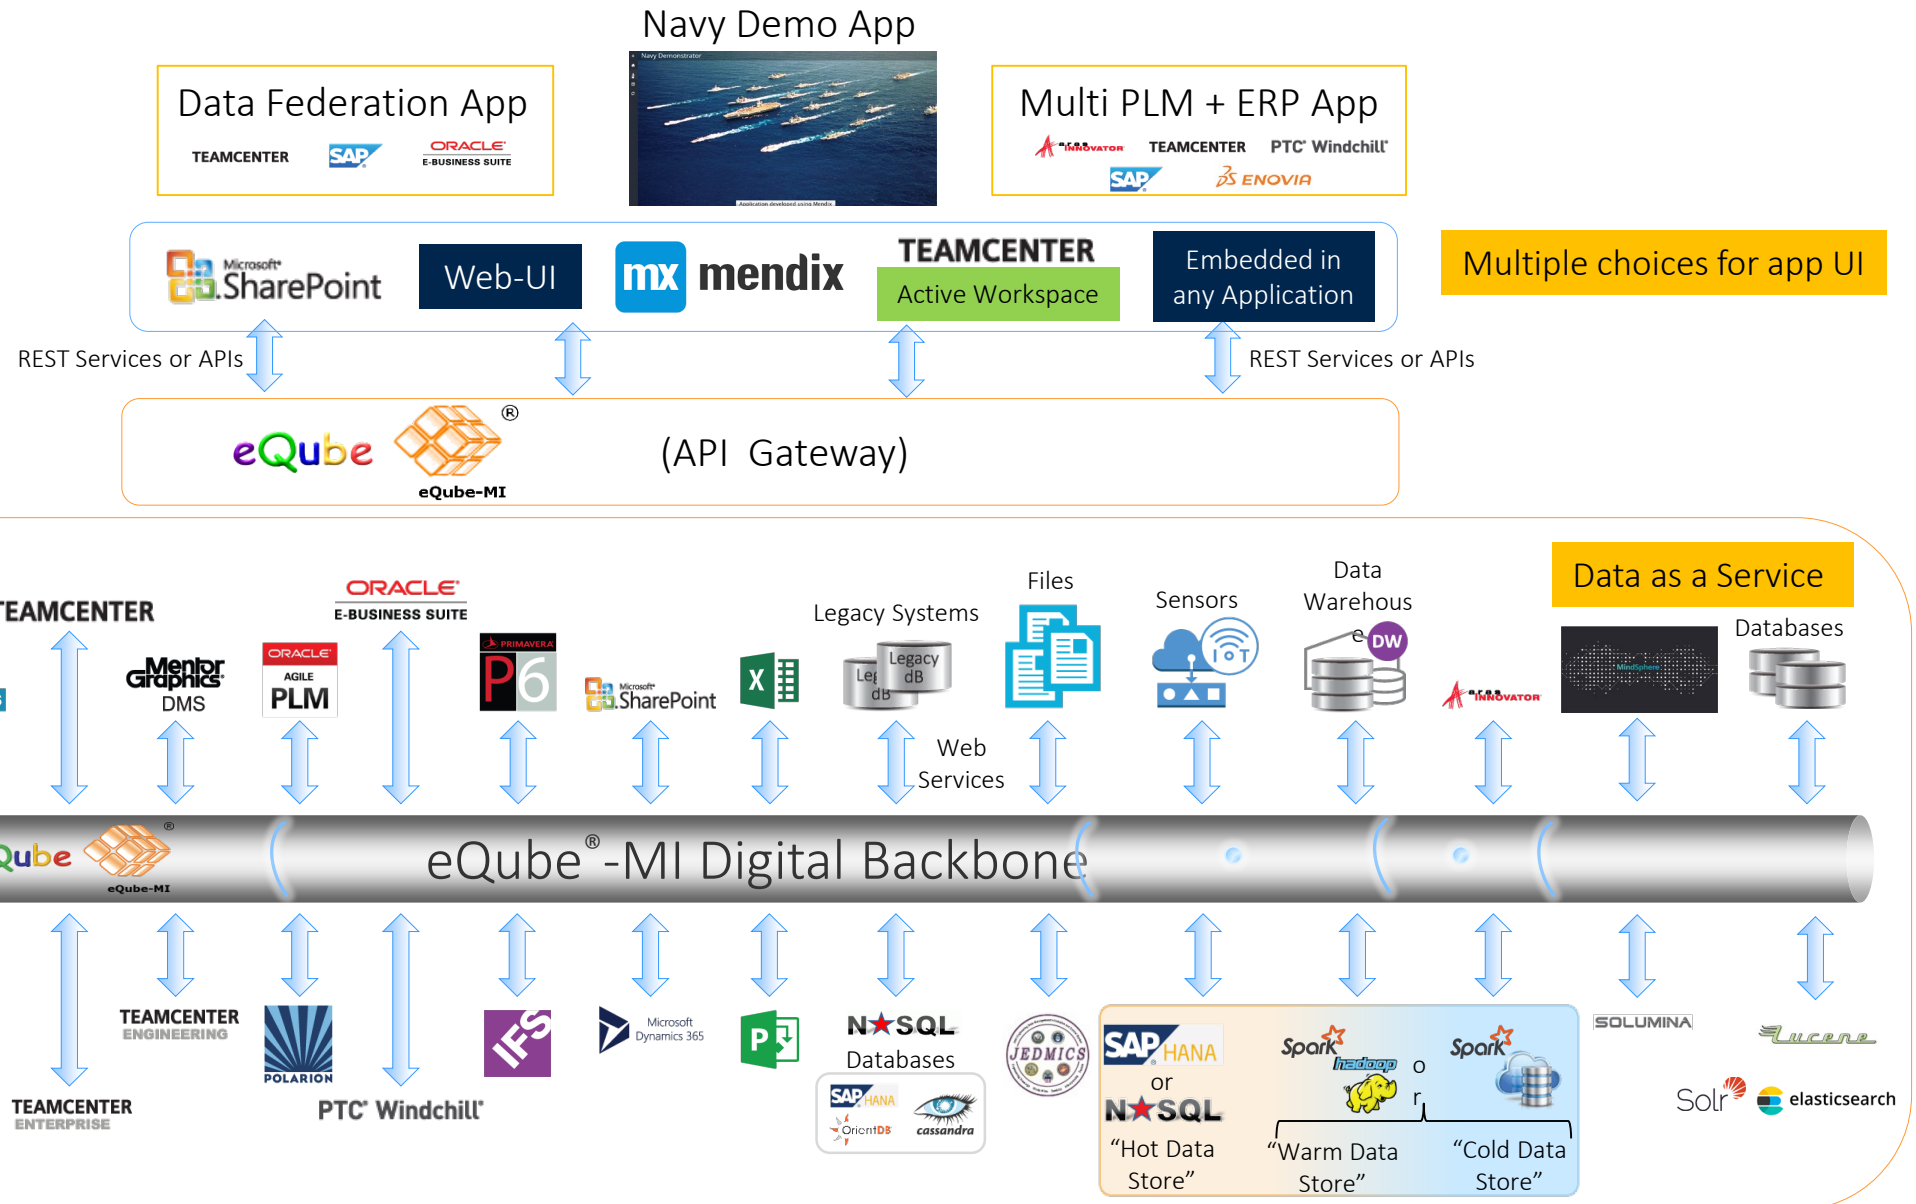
Navy Demo App

Navy Demonstrator

Application developed using Mendix

Data Federation App

TEAMCENTER SAP ORACLE E-BUSINESS SUITE

Multi PLM + ERP App

ARAS INNOVATOR TEAMCENTER PTC Windchill SAP ENOVIA

Microsoft SharePoint

Web-UI

mx mendix

TEAMCENTER Active Workspace

Embedded in any Application

Multiple choices for app UI

REST Services or APIs

REST Services or APIs

eQube ®

eQube-MI

(API Gateway)

TEAMCENTER

ORACLE E-BUSINESS SUITE

Mentor Graphics DMS

ORACLE AGILE PLM

PRIMAVERA P6

Microsoft SharePoint

X

Legacy Systems

Legacy dB

Leg dB

Files

Sensors

Data Warehous e

DW

ARAS INNOVATOR

MindSphere

Data as a Service

Databases

Web Services

eQube ®

eQube-MI

eQube®-MI Digital Backbone

TEAMCENTER ENGINEERING

TEAMCENTER ENTERPRISE

POLARION

PTC Windchill

IFS

Microsoft Dynamics 365

P

NoSQL Databases

SAP HANA OrientDB cassandra

JEDMICS

SAP HANA or NoSQL

"Hot Data Store"

Spark hadoop

or

Spark

"Warm Data Store"

"Cold Data Store"

SOLUMINA

Lucene

Solr

elasticsearch